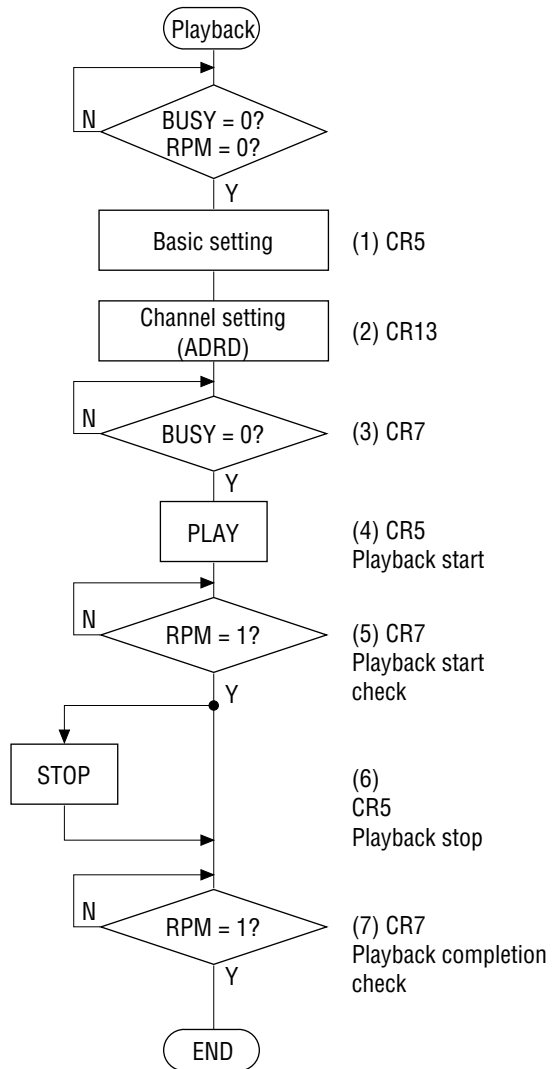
Playback

N
BUSY = 0?
RPM = 0?
Y

Basic setting
(1) CR5

Channel setting
(ADRD)
(2) CR13

N
BUSY = 0?
(3) CR7
Y

PLAY
(4) CR5
Playback start

N
RPM = 1?
(5) CR7
Playback start check
Y

STOP
(6)
CR5
Playback stop

N
RPM = 1?
(7) CR7
Playback completion check
Y

END